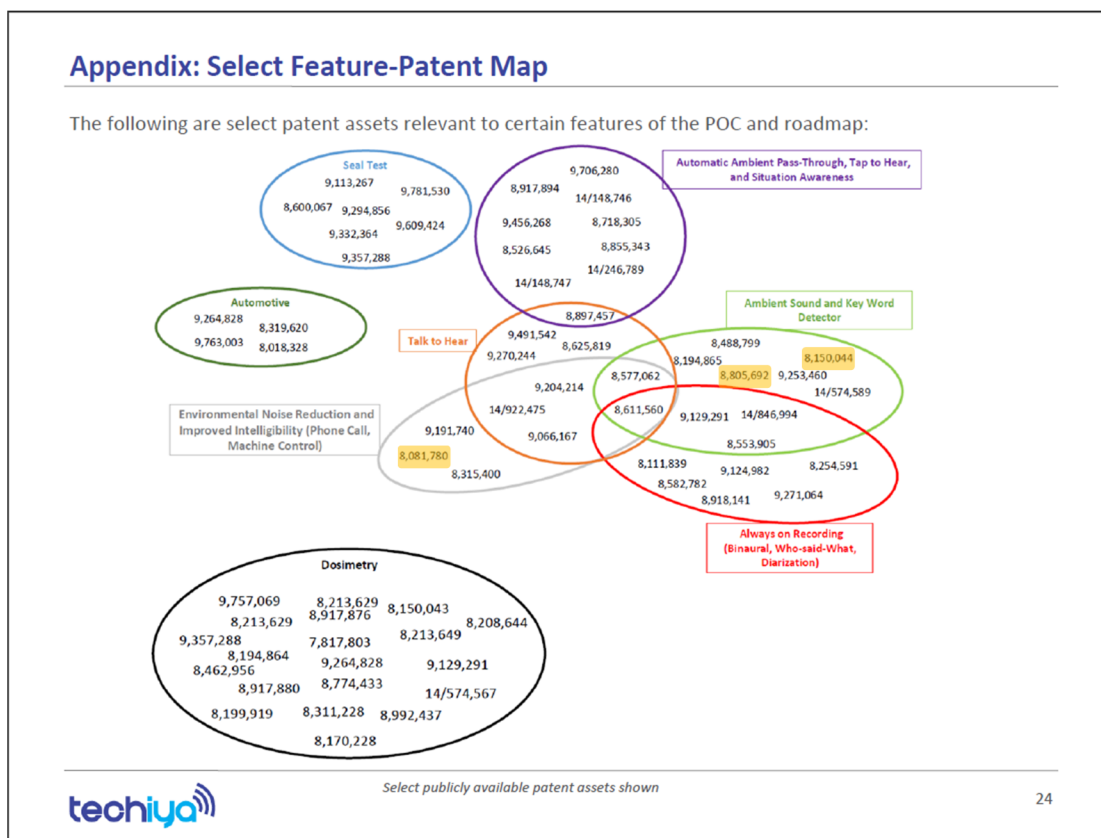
Appendix: Select Feature-Patent Map

The following are select patent assets relevant to certain features of the POC and roadmap:

Seal Test
9,113,267
9,781,530
8,600,067 9,294,856
9,609,424
9,332,364
9,357,288

9,706,280
8,917,894
14/148,746
9,456,268
8,718,305
8,526,645
8,855,343
14/246,789
14/148,747

Automatic Ambient Pass-Through, Tap to Hear, and Situation Awareness

Automotive
9,264,828
8,319,620
9,763,003
8,018,328

8,897,457

Talk to Hear
9,491,542
8,625,819
9,270,244
9,204,214
14/922,475
9,066,167

Ambient Sound and Key Word Detector
8,488,799
8,194,865
8,150,044
8,805,692 9,253,460
14/574,589
8,577,062
8,611,560
9,129,291 14/846,994
8,553,905

Environmental Noise Reduction and Improved Intelligibility (Phone Call, Machine Control)
9,191,740
8,081,780
8,315,400

8,111,839
9,124,982
8,254,591
8,582,782
8,918,141
9,271,064

Always on Recording (Binaural, Who-said-What, Diarization)

Dosimetry
9,757,069
8,213,629
8,917,876
8,150,043
8,213,629
8,208,644
9,357,288
7,817,803
8,213,649
8,194,864
8,462,956
9,264,828
9,129,291
8,917,880
8,774,433
14/574,567
8,199,919
8,311,228
8,992,437
8,170,228

Select publicly available patent assets shown

techiya

24